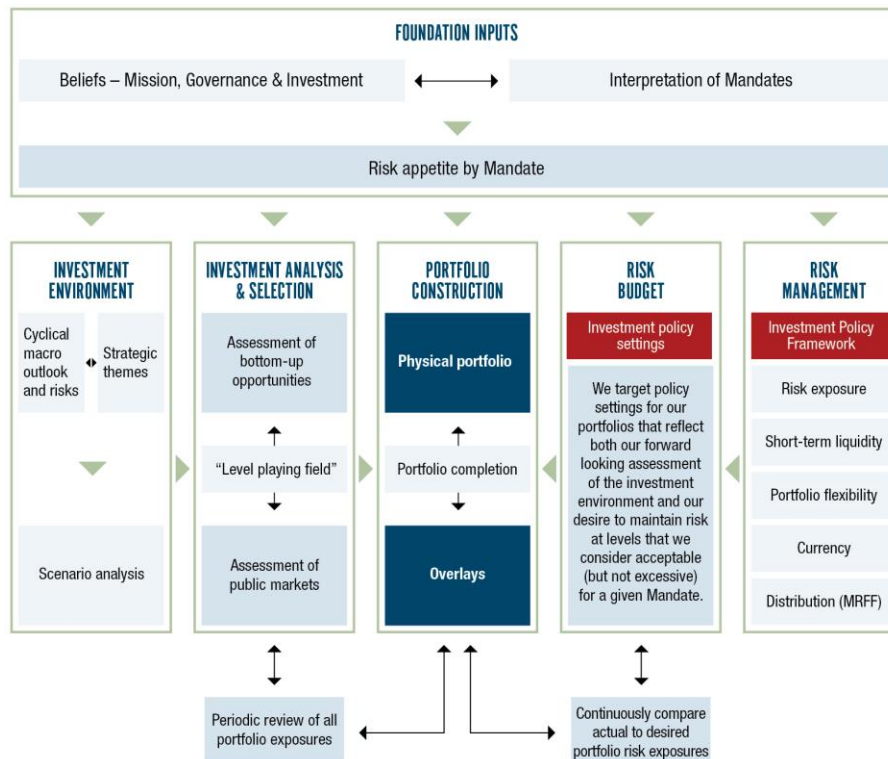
FOUNDATION INPUTS

Beliefs – Mission, Governance & Investment

Interpretation of Mandates

Risk appetite by Mandate

INVESTMENT ENVIRONMENT

Cyclical macro outlook and risks

Strategic themes

Scenario analysis

INVESTMENT ANALYSIS & SELECTION

Assessment of bottom-up opportunities

"Level playing field"

Assessment of public markets

PORTFOLIO CONSTRUCTION

Physical portfolio

Portfolio completion

Overlays

RISK BUDGET

Investment policy settings

We target policy settings for our portfolios that reflect both our forward looking assessment of the investment environment and our desire to maintain risk at levels that we consider acceptable (but not excessive) for a given Mandate.

RISK MANAGEMENT

Investment Policy Framework

Risk exposure

Short-term liquidity

Portfolio flexibility

Currency

Distribution (MRFF)

Periodic review of all portfolio exposures

Continuously compare actual to desired portfolio risk exposures